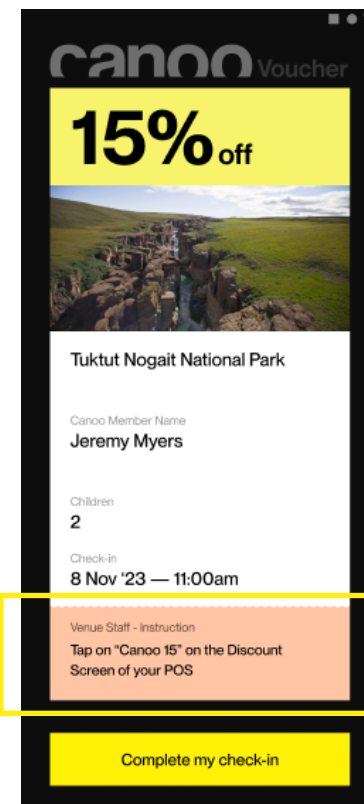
canoo Voucher

15% off

Tuktut Nogait National Park

Canoo Member Name
Jeremy Myers

Children
2

Check-in
8 Nov '23 — 11:00am

Venue Staff - Instruction
Tap on "Canoo 15" on the Discount Screen of your POS

Complete my check-in